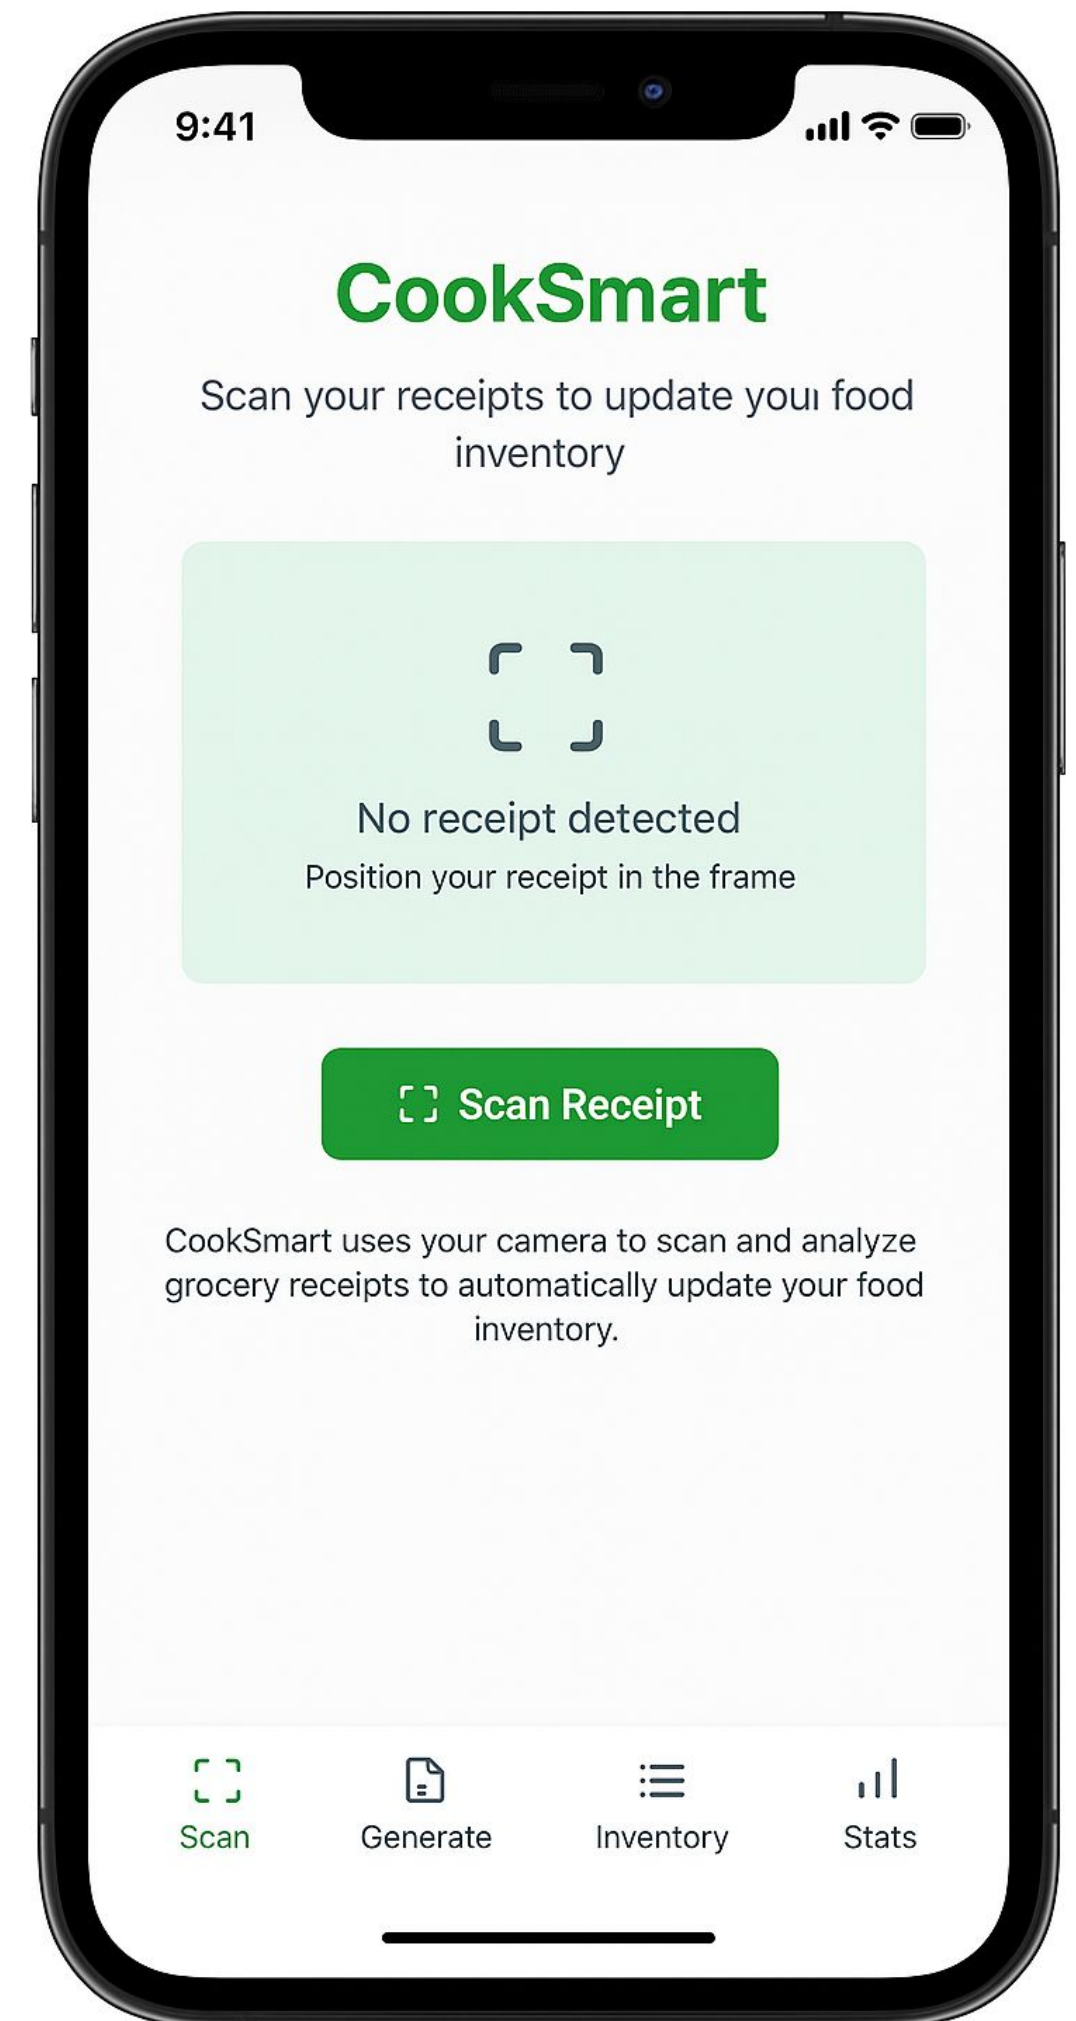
9:41

CookSmart

Scan your receipts to update youı food inventory

No receipt detected

Position your receipt in the frame

Scan Receipt

CookSmart uses your camera to scan and analyze grocery receipts to automatically update your food inventory.

Scan Generate Inventory Stats